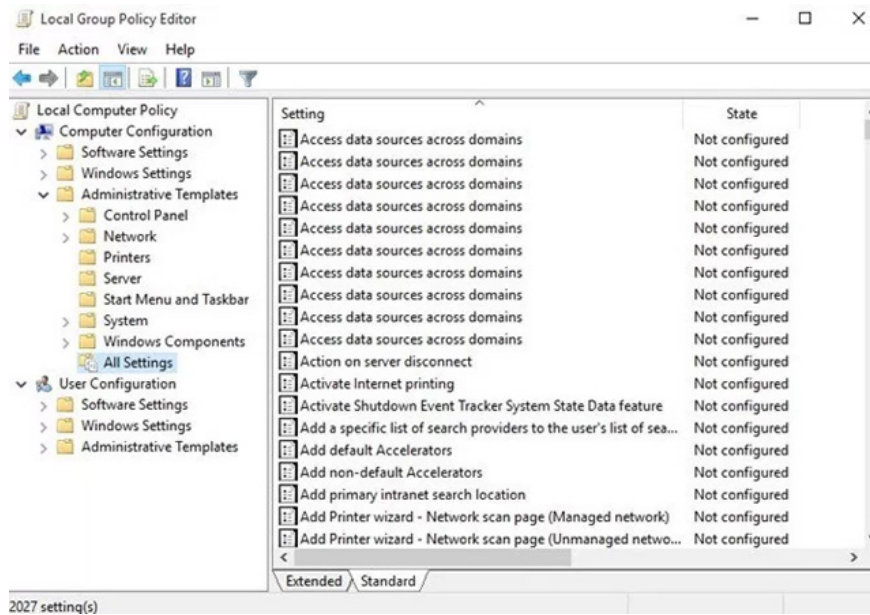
Local Group Policy Editor

File Action View Help

Local Computer Policy
Computer Configuration
Software Settings
Windows Settings
Administrative Templates
Control Panel
Network
Printers
Server
Start Menu and Taskbar
System
Windows Components
All Settings
User Configuration
Software Settings
Windows Settings
Administrative Templates

| Setting | State |
|---|---|
| Access data sources across domains | Not configured |
| Access data sources across domains | Not configured |
| Access data sources across domains | Not configured |
| Access data sources across domains | Not configured |
| Access data sources across domains | Not configured |
| Access data sources across domains | Not configured |
| Access data sources across domains | Not configured |
| Access data sources across domains | Not configured |
| Access data sources across domains | Not configured |
| Access data sources across domains | Not configured |
| Action on server disconnect | Not configured |
| Activate Internet printing | Not configured |
| Activate Shutdown Event Tracker System State Data feature | Not configured |
| Add a specific list of search providers to the user's list of sea... | Not configured |
| Add default Accelerators | Not configured |
| Add non-default Accelerators | Not configured |
| Add primary intranet search location | Not configured |
| Add Printer wizard - Network scan page (Managed network) | Not configured |
| Add Printer wizard - Network scan page (Unmanaged netwo... | Not configured |

Extended Standard

2027 setting(s)